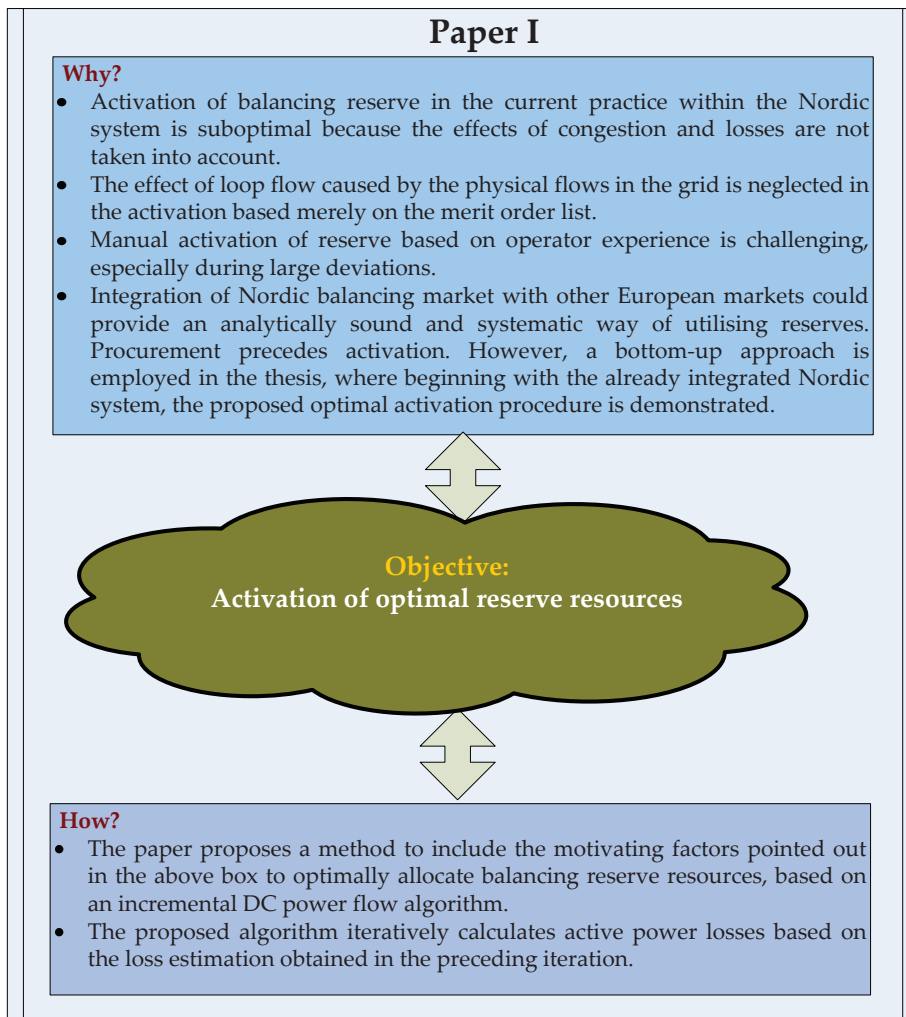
Paper I

Why?

- Activation of balancing reserve in the current practice within the Nordic system is suboptimal because the effects of congestion and losses are not taken into account.
- The effect of loop flow caused by the physical flows in the grid is neglected in the activation based merely on the merit order list.
- Manual activation of reserve based on operator experience is challenging, especially during large deviations.
- Integration of Nordic balancing market with other European markets could provide an analytically sound and systematic way of utilising reserves. Procurement precedes activation. However, a bottom-up approach is employed in the thesis, where beginning with the already integrated Nordic system, the proposed optimal activation procedure is demonstrated.

Objective:
Activation of optimal reserve resources

How?

- The paper proposes a method to include the motivating factors pointed out in the above box to optimally allocate balancing reserve resources, based on an incremental DC power flow algorithm.
- The proposed algorithm iteratively calculates active power losses based on the loss estimation obtained in the preceding iteration.